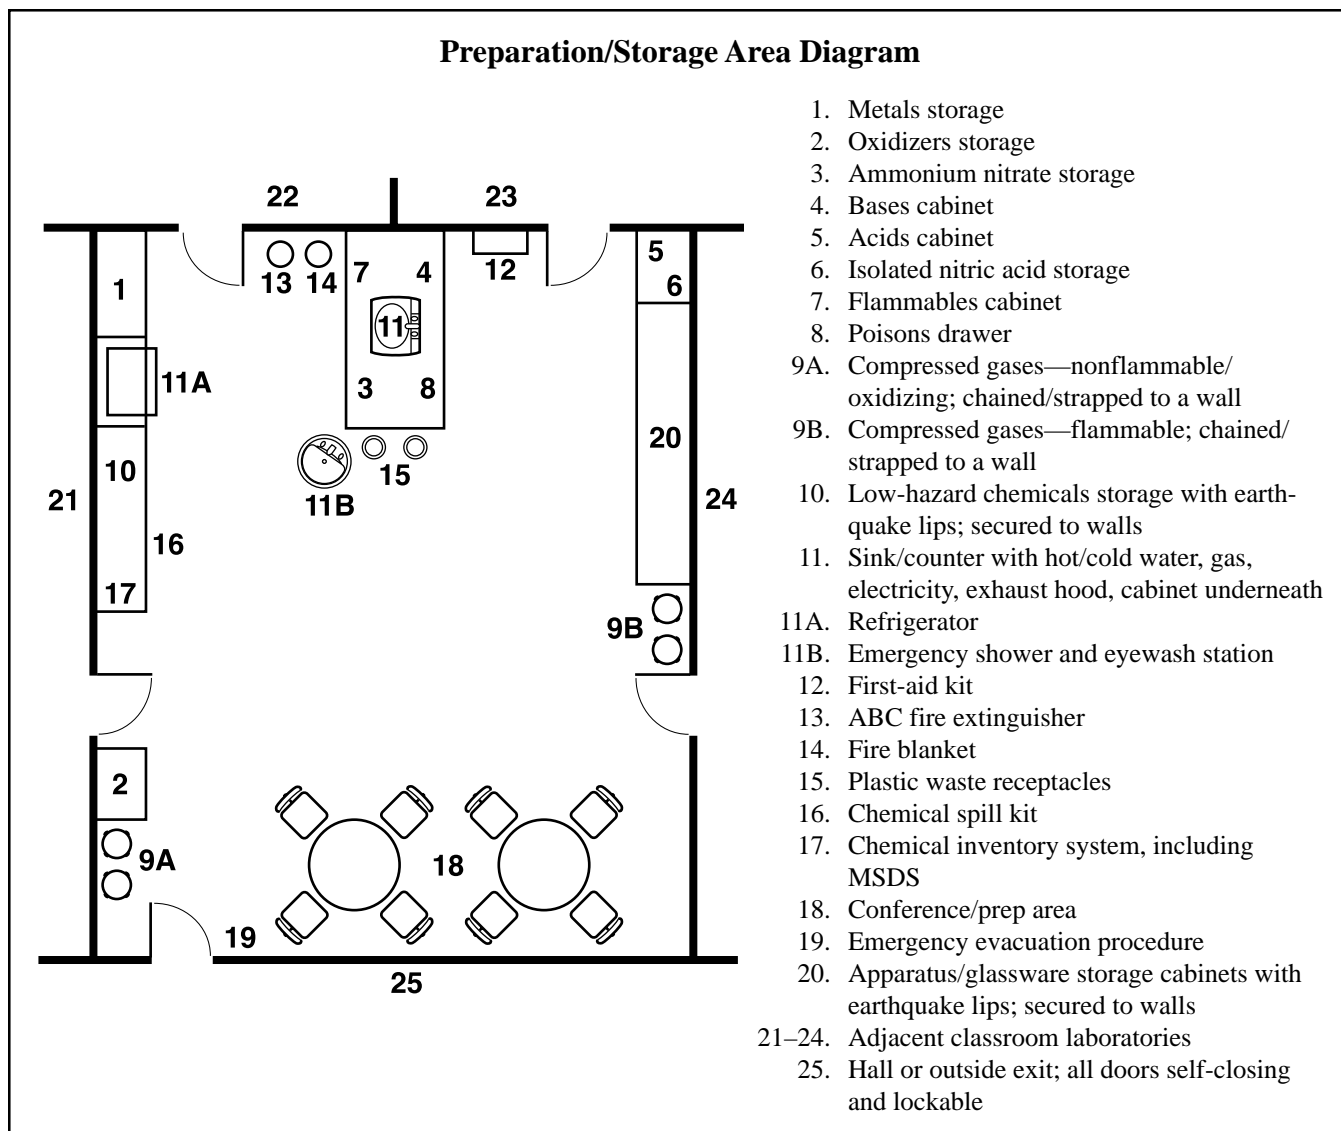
Preparation/Storage Area Diagram

22
23
1
13 14
7
4
12
5
6
11
11A
3
8
20
10
15
11B
21
24
16
17
9B
2
9A
18
19
25

1. Metals storage
2. Oxidizers storage
3. Ammonium nitrate storage
4. Bases cabinet
5. Acids cabinet
6. Isolated nitric acid storage
7. Flammables cabinet
8. Poisons drawer
9A. Compressed gases—nonflammable/oxidizing; chained/strapped to a wall
9B. Compressed gases—flammable; chained/strapped to a wall
10. Low-hazard chemicals storage with earthquake lips; secured to walls
11. Sink/counter with hot/cold water, gas, electricity, exhaust hood, cabinet underneath
11A. Refrigerator
11B. Emergency shower and eyewash station
12. First-aid kit
13. ABC fire extinguisher
14. Fire blanket
15. Plastic waste receptacles
16. Chemical spill kit
17. Chemical inventory system, including MSDS
18. Conference/prep area
19. Emergency evacuation procedure
20. Apparatus/glassware storage cabinets with earthquake lips; secured to walls
21–24. Adjacent classroom laboratories
25. Hall or outside exit; all doors self-closing and lockable